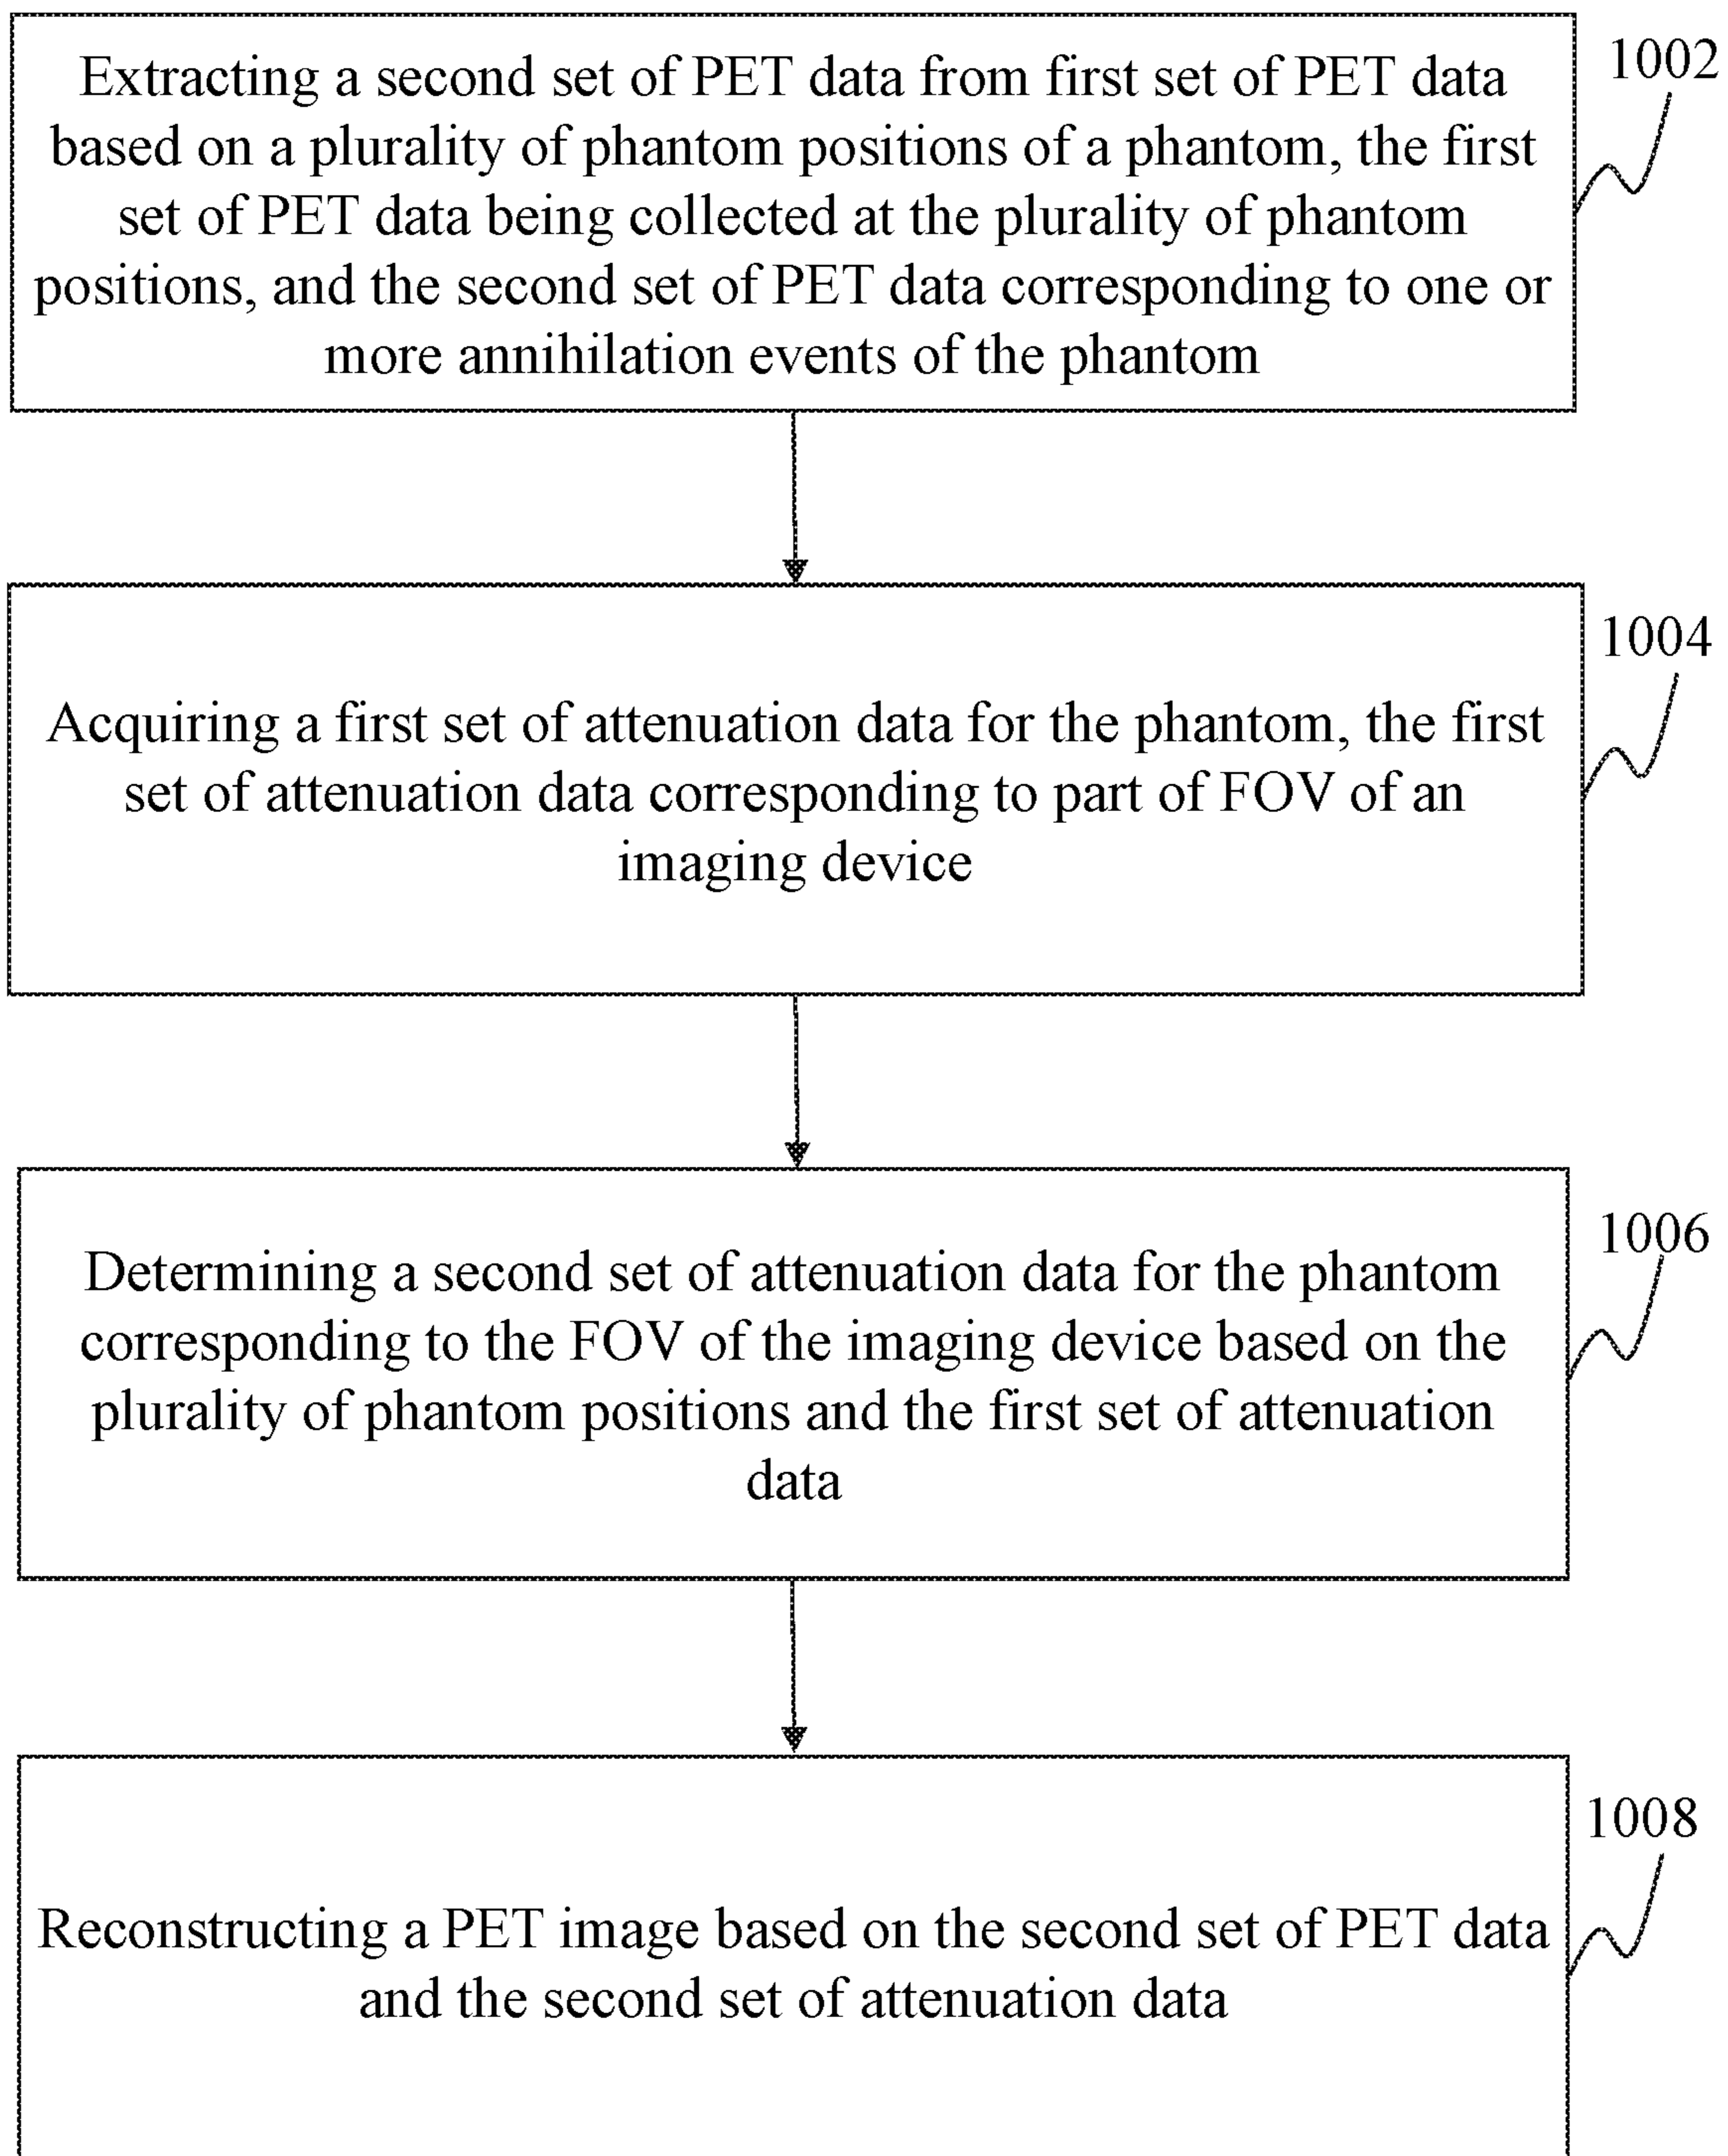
Extracting a second set of PET data from first set of PET data based on a plurality of phantom positions of a phantom, the first set of PET data being collected at the plurality of phantom positions, and the second set of PET data corresponding to one or more annihilation events of the phantom

1002

Acquiring a first set of attenuation data for the phantom, the first set of attenuation data corresponding to part of FOV of an imaging device

1004

Determining a second set of attenuation data for the phantom corresponding to the FOV of the imaging device based on the plurality of phantom positions and the first set of attenuation data

1006

Reconstructing a PET image based on the second set of PET data and the second set of attenuation data

1008